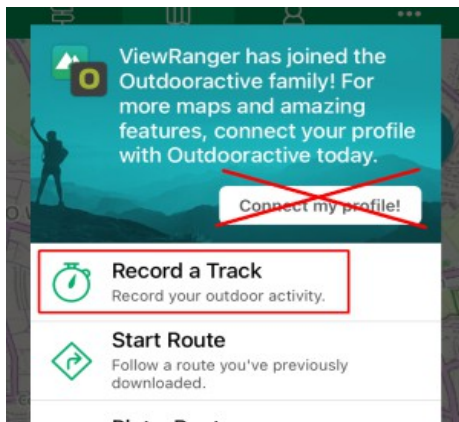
ViewRanger has joined the Outdooractive family! For more maps and amazing features, connect your profile with Outdooractive today.

Connect my profile!

Record a Track
Record your outdoor activity.

Start Route
Follow a route you've previously downloaded.

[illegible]